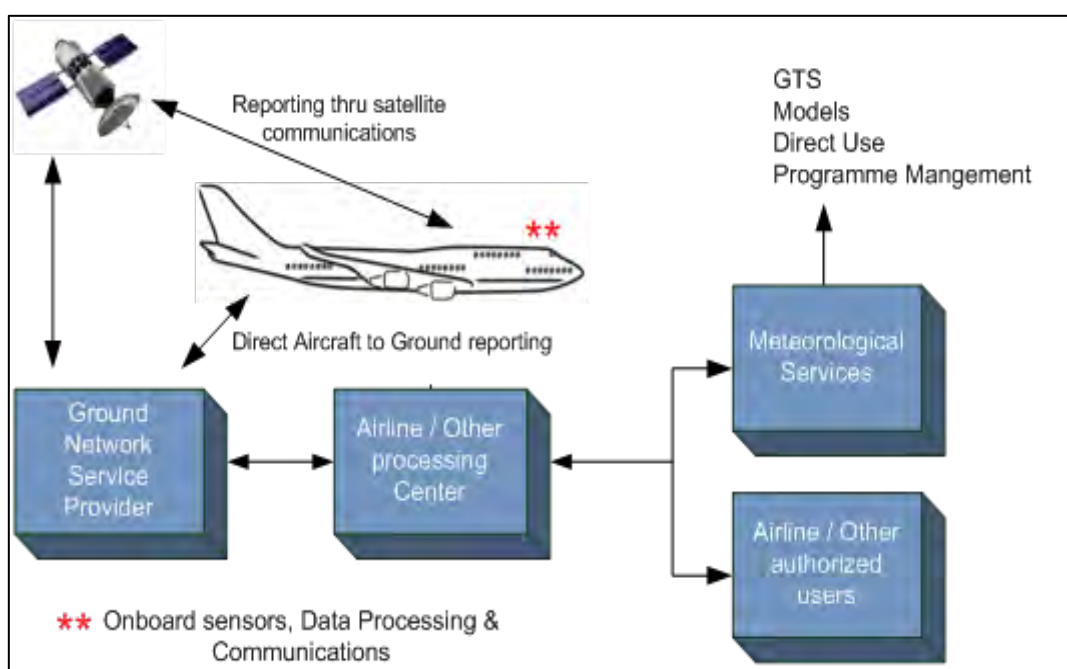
Reporting thru satellite communications

GTS
Models
Direct Use
Programme Mangement

**

Direct Aircraft to Ground reporting

Meteorological Services

Ground Network Service Provider

Airline / Other processing Center

Airline / Other authorized users

** Onboard sensors, Data Processing & Communications